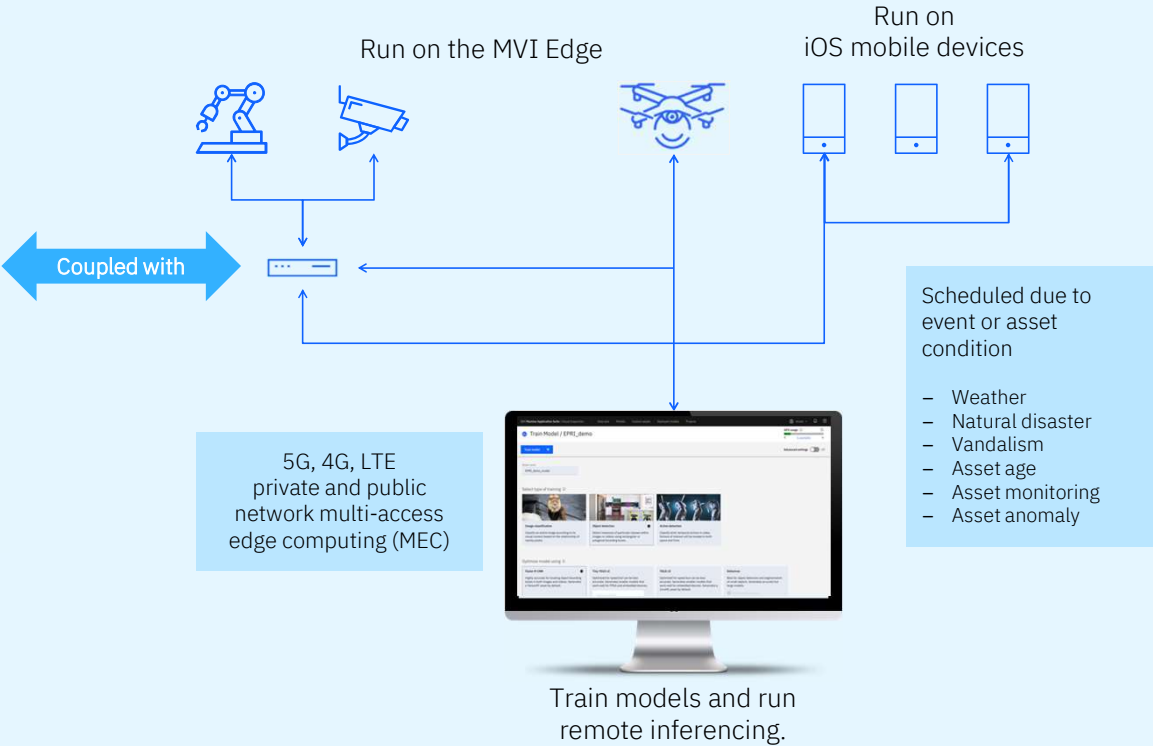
Run on the MVI Edge

Run on
iOS mobile devices

Coupled with

Scheduled due to event or asset condition

– Weather
– Natural disaster
– Vandalism
– Asset age
– Asset monitoring
– Asset anomaly

5G, 4G, LTE
private and public network multi-access edge computing (MEC)

Train Model / EPRI_demo

Select type of training

Image classification

Object detection

Action detection

Optimize model using

Train models and run remote inferencing.